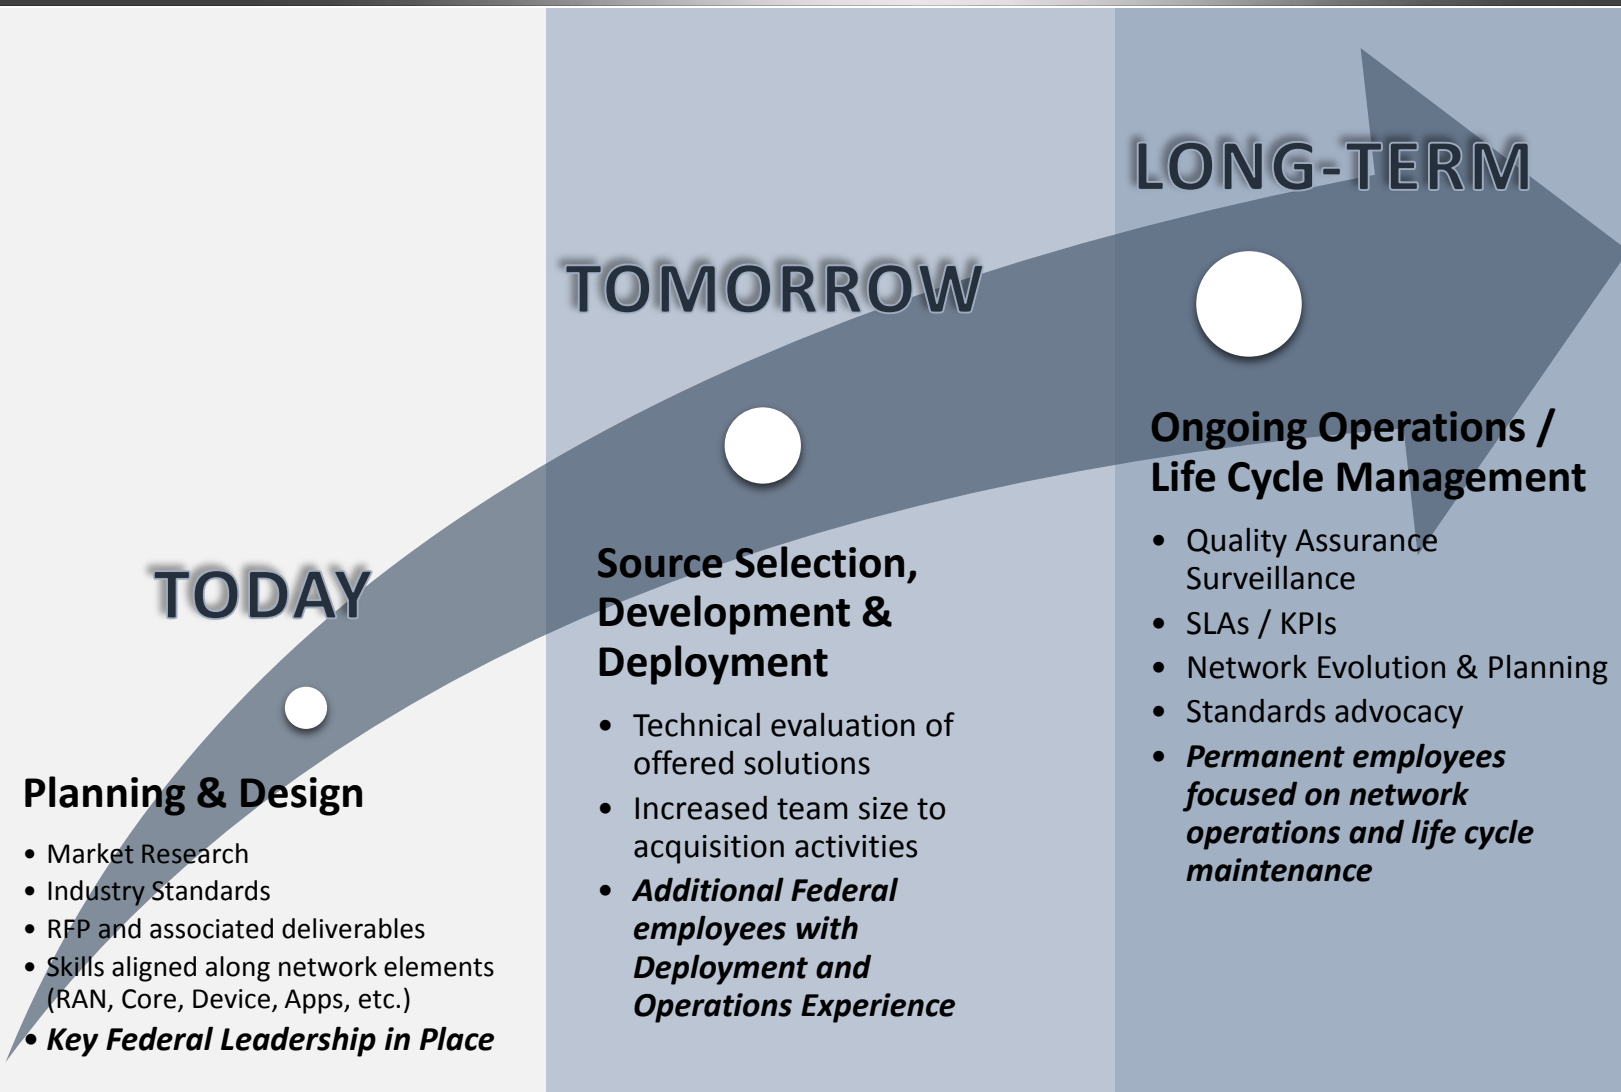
LONG-TERM

TOMORROW

TODAY

Planning & Design

- Market Research
- Industry Standards
- RFP and associated deliverables
- Skills aligned along network elements (RAN, Core, Device, Apps, etc.)
- ***Key Federal Leadership in Place***

Source Selection, Development & Deployment

- Technical evaluation of offered solutions
- Increased team size to acquisition activities
- ***Additional Federal employees with Deployment and Operations Experience***

Ongoing Operations / Life Cycle Management

- Quality Assurance Surveillance
- SLAs / KPIs
- Network Evolution & Planning
- Standards advocacy
- ***Permanent employees focused on network operations and life cycle maintenance***